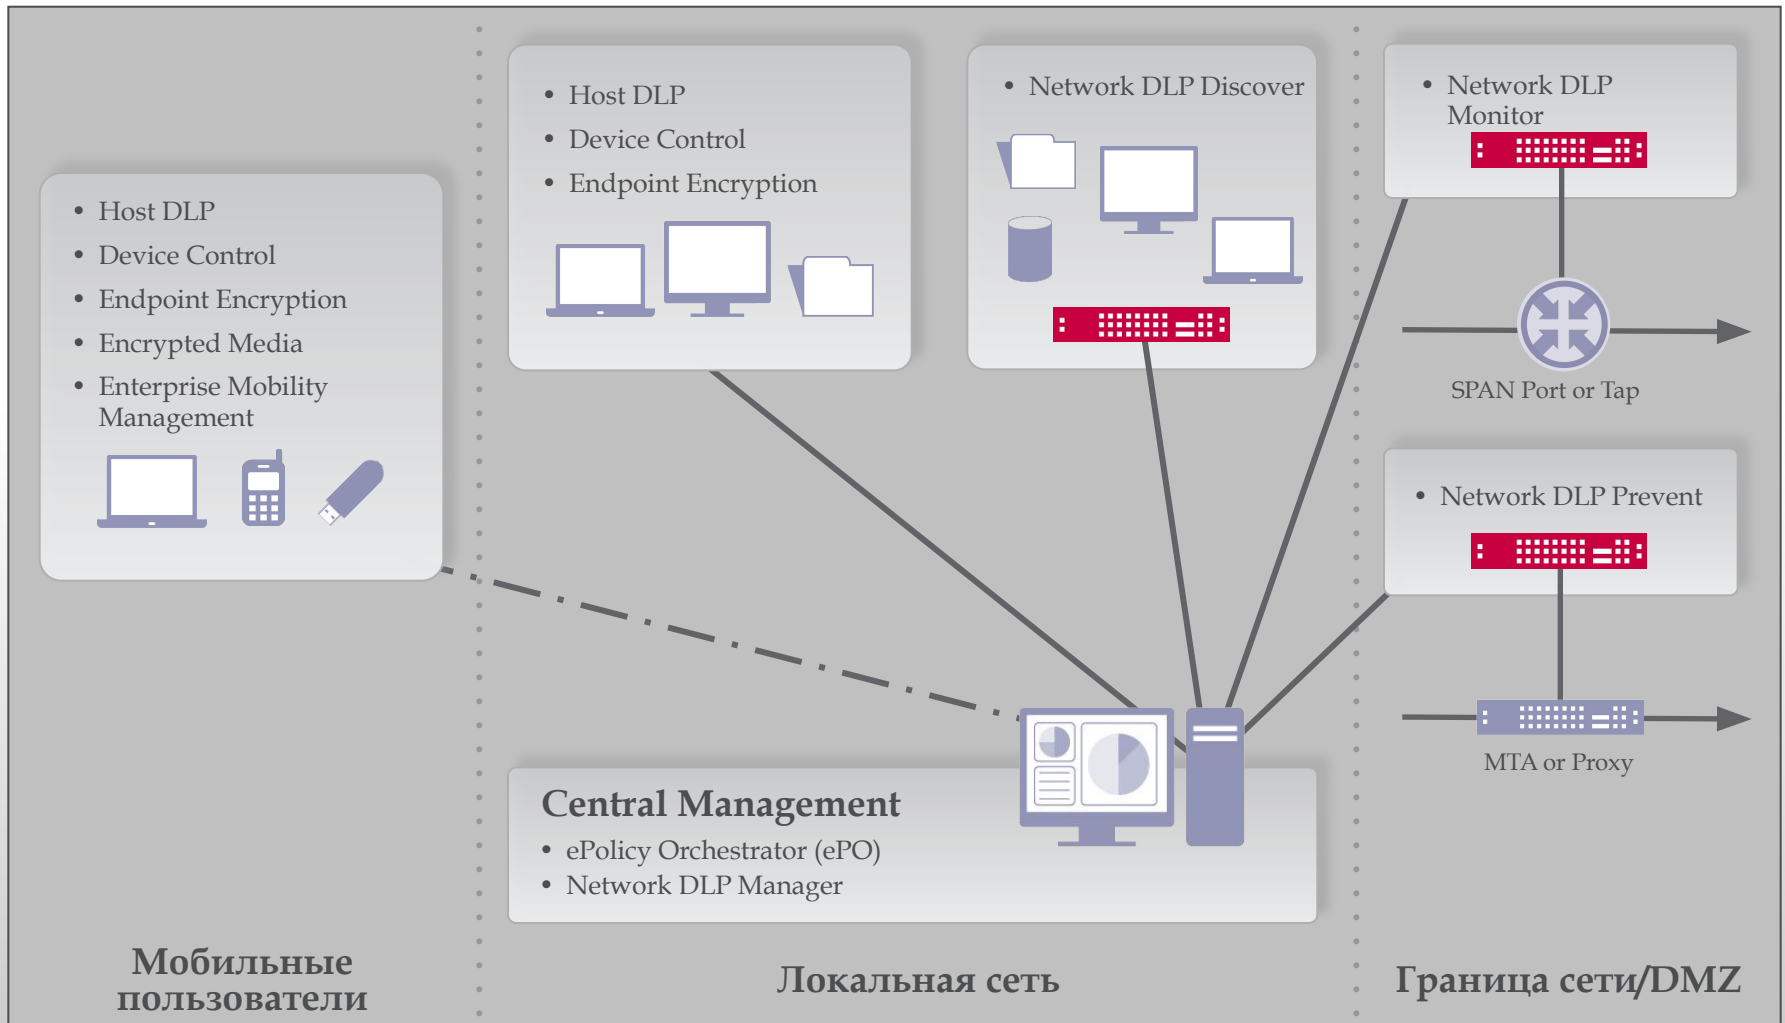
• Host DLP
• Device Control
• Endpoint Encryption
• Encrypted Media
• Enterprise Mobility Management

• Host DLP
• Device Control
• Endpoint Encryption

• Network DLP Discover

• Network DLP Monitor

SPAN Port or Tap

• Network DLP Prevent

MTA or Proxy

Central Management
• ePolicy Orchestrator (ePO)
• Network DLP Manager

Мобильные пользователи

Локальная сеть

Граница сети/DMZ